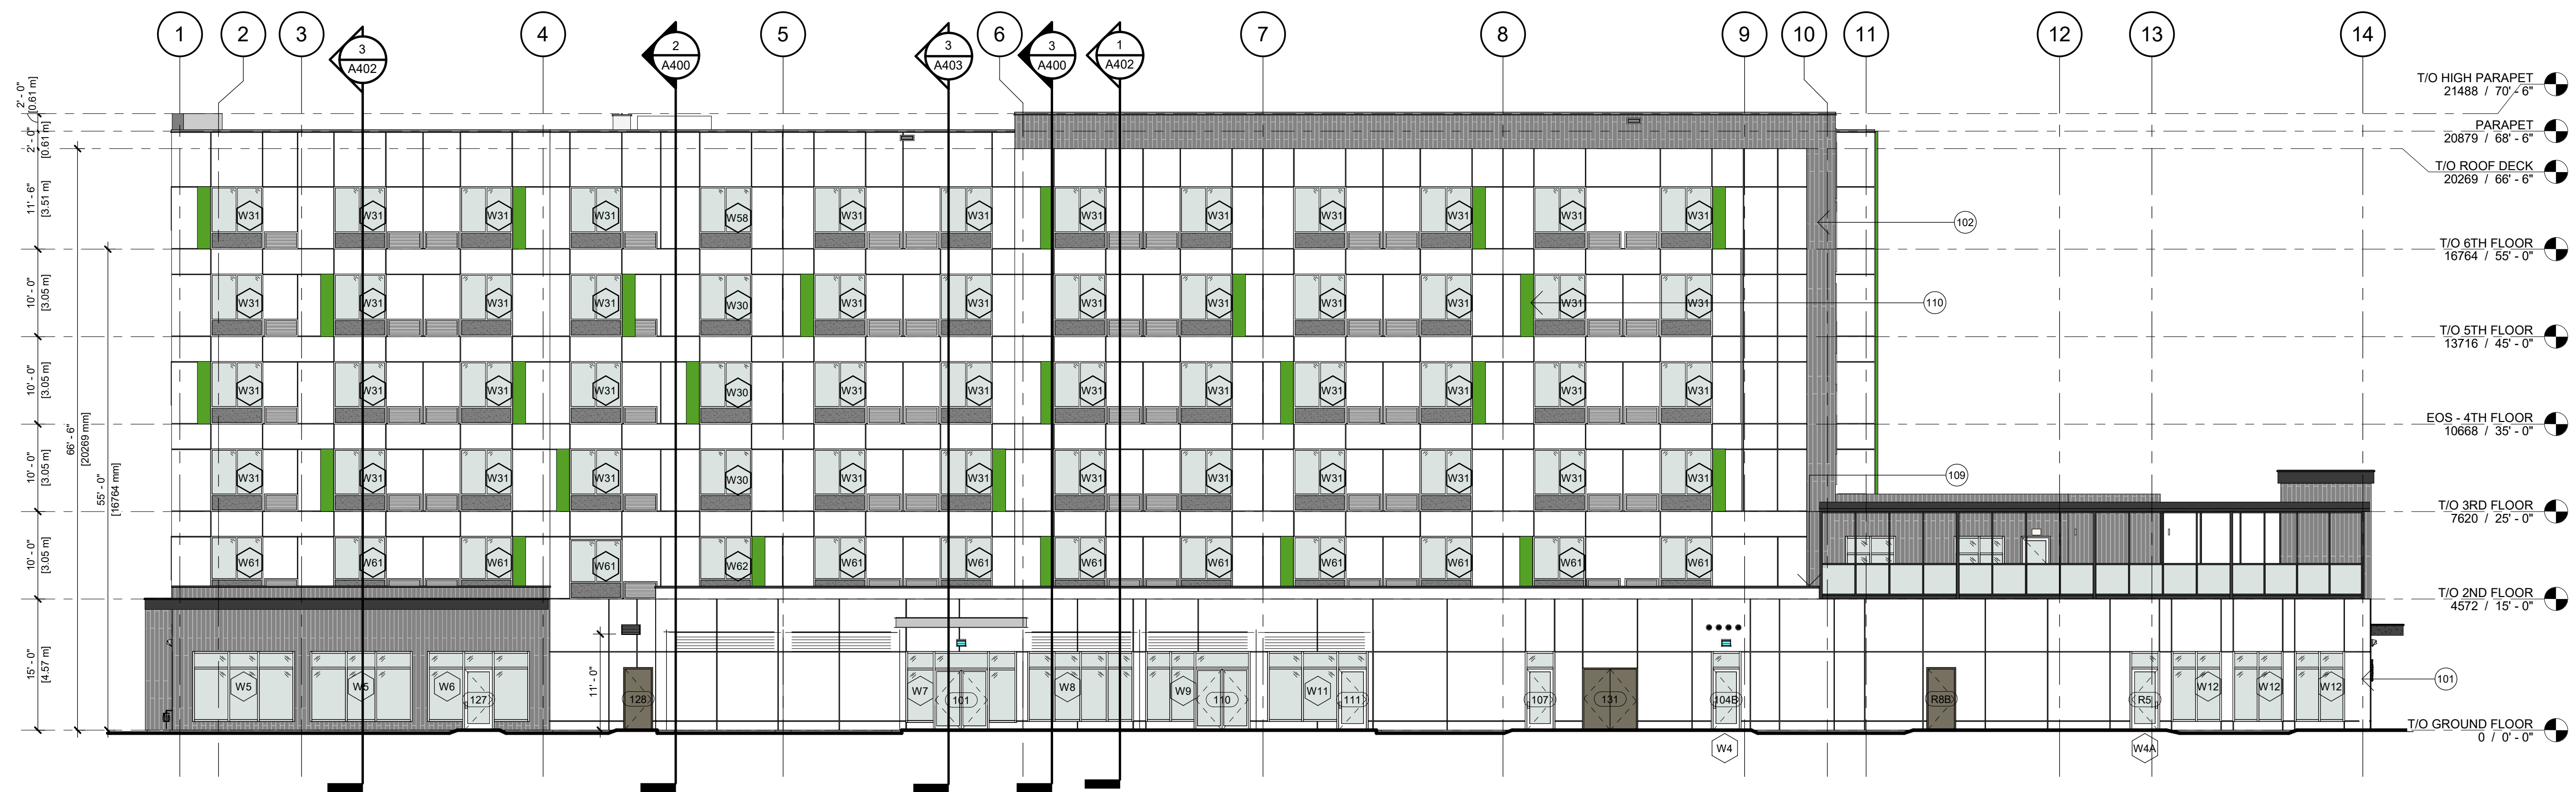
1 2 3 3 A402 4 2 A400 5 3 A403 6 3 A400 1 A402 7 8 9 10 11 12 13 14

T/O HIGH PARAPET
21488 / 70' - 6"
PARAPET
20879 / 68' - 6"
T/O ROOF DECK
20269 / 66' - 6"
T/O 6TH FLOOR
16764 / 55' - 0"
T/O 5TH FLOOR
13716 / 45' - 0"
EOS - 4TH FLOOR
10668 / 35' - 0"
T/O 3RD FLOOR
7620 / 25' - 0"
T/O 2ND FLOOR
4572 / 15' - 0"
T/O GROUND FLOOR
0 / 0' - 0"

2' - 0" [0.61 m]
2' - 0" [0.61 m]
11' - 6" [3.51 m]
10' - 0" [3.05 m]
10' - 0" [3.05 m]
10' - 0" [3.05 m]
10' - 0" [3.05 m]
15' - 0" [4.57 m]
66' - 6" [20269 mm]
55' - 0" [16764 mm]
11' - 0"

W31 W31 W31 W31 W58 W31 W31 W31 W31 W31 W31 W31 W31
W31 W31 W31 W31 W30 W31 W31 W31 W31 W31 W31 W31 W31
W31 W31 W31 W31 W30 W31 W31 W31 W31 W31 W31 W31 W31
W31 W31 W31 W31 W30 W31 W31 W31 W31 W31 W31 W31 W31
W61 W61 W61 W61 W62 W61 W61 W61 W61 W61 W61 W61 W61

102
110
109
101

W5 W5 W6 127 128 W7 101 W8 W9 110 W11 111 107 131 104B R8B R5 W12 W12 W12
W4 W4A